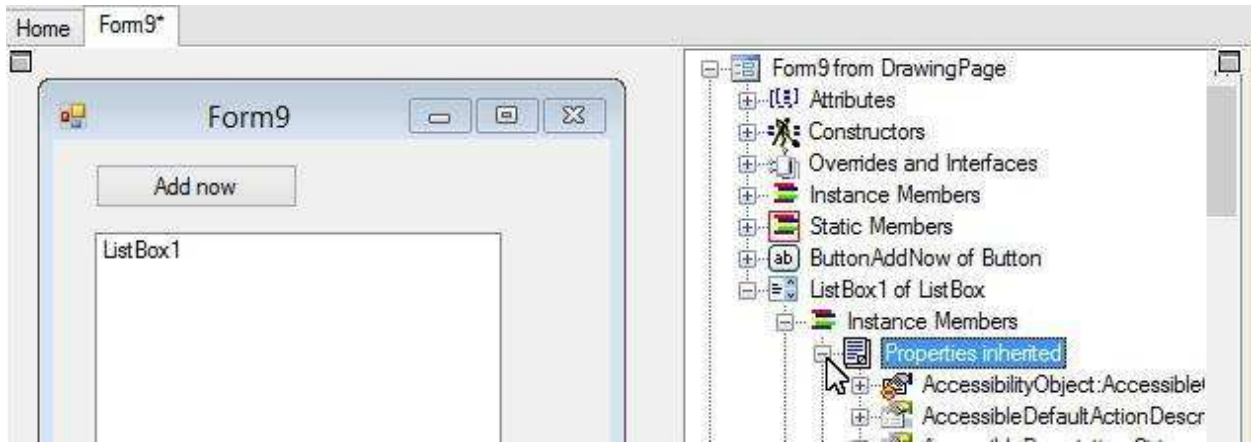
Home
Form9*

Form9

Add now

ListBox1

Form9 from DrawingPage
Attributes
Constructors
Overrides and Interfaces
Instance Members
Static Members
ButtonAddNow of Button
ListBox1 of ListBox
Instance Members
Properties inherited
AccessibilityObject:Accessible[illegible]
AccessibleDefaultActionDescr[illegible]